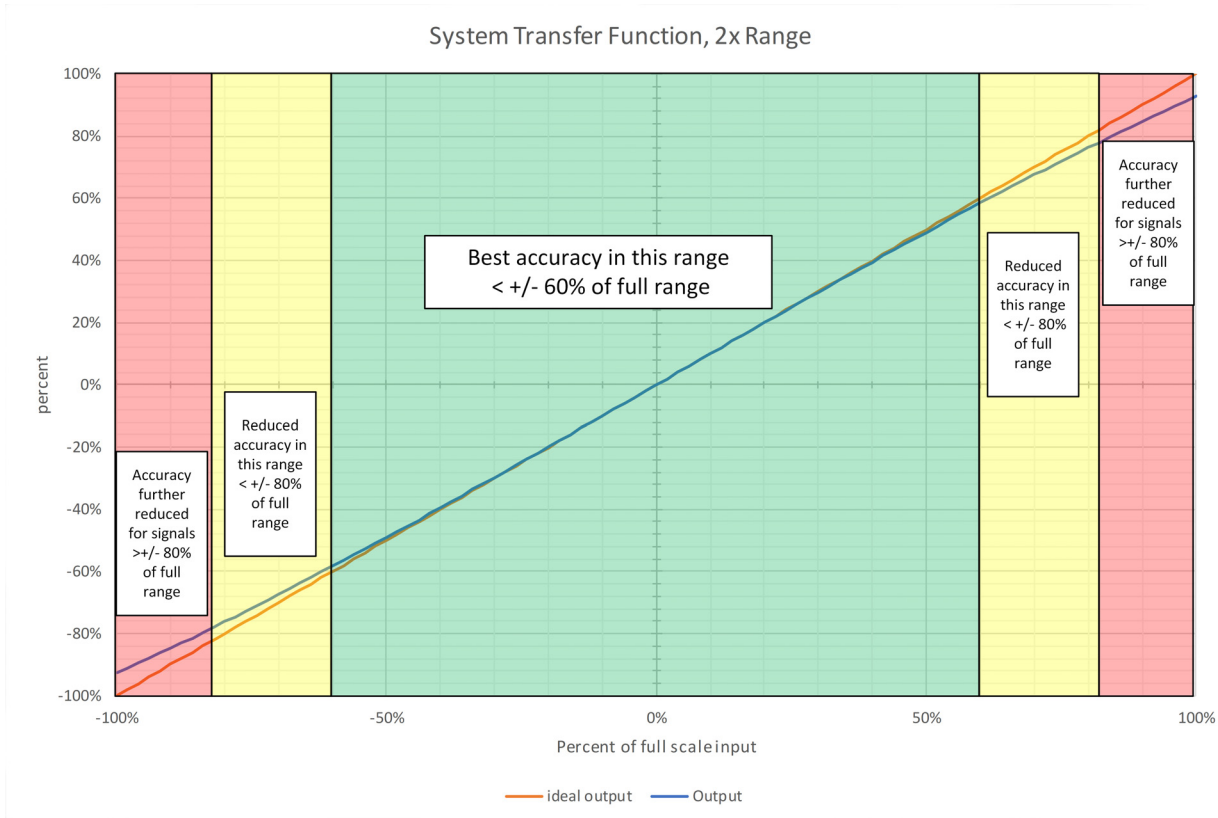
System Transfer Function, 2x Range

100%
80%
60%
40%
20%
0%
-20%
-40%
-60%
-80%
-100%

percent

Best accuracy in this range < +/- 60% of full range

Reduced accuracy in this range < +/- 80% of full range

Accuracy further reduced for signals >+/- 80% of full range

Reduced accuracy in this range < +/- 80% of full range

Accuracy further reduced for signals >+/- 80% of full range

-100%
-50%
0%
50%
100%

Percent of full scale input

ideal output
Output